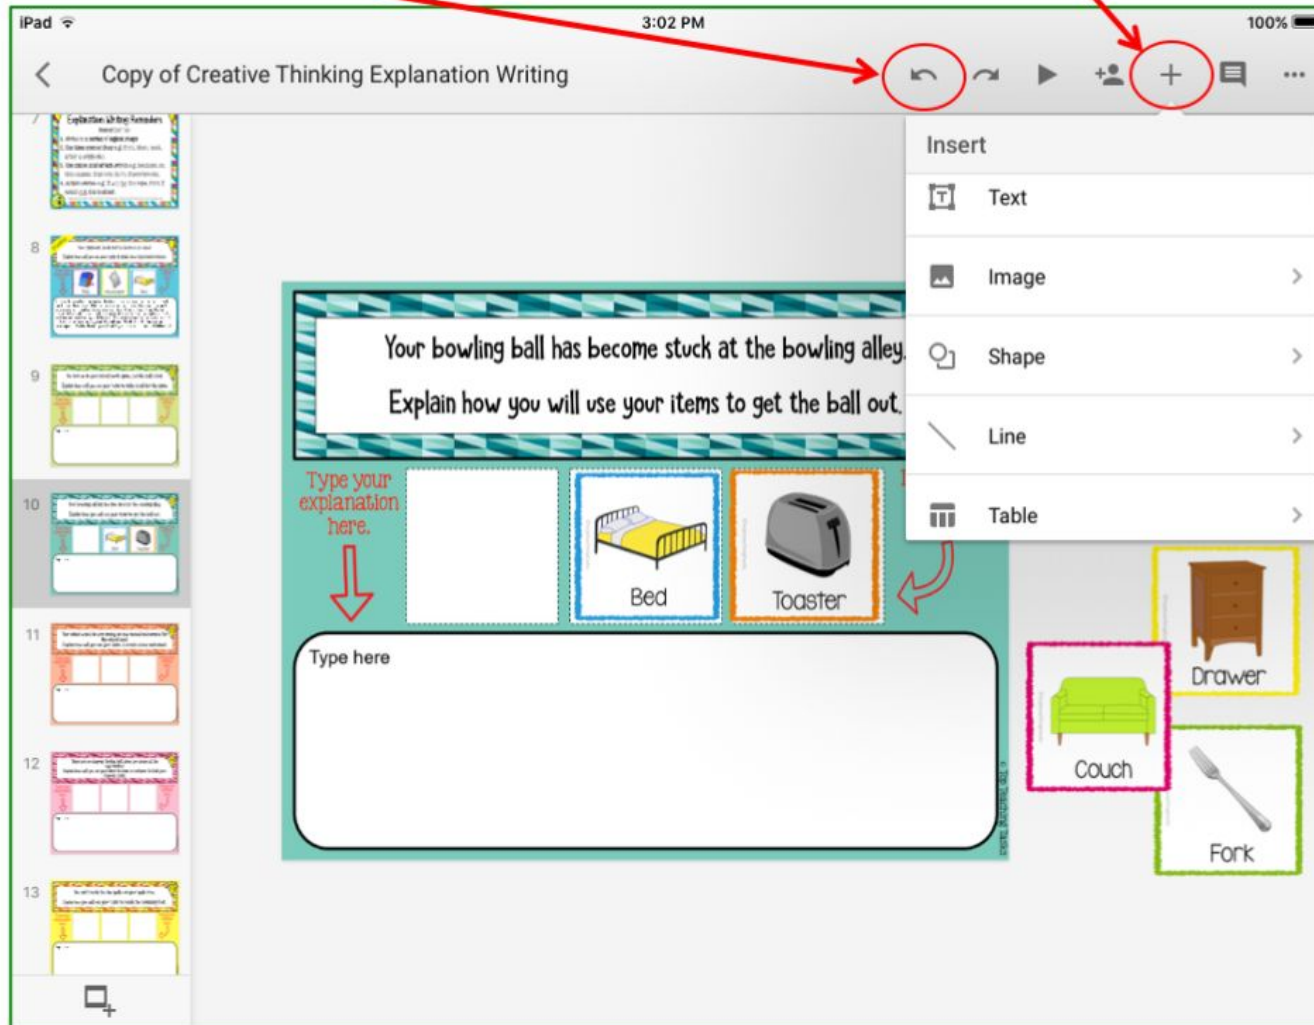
iPad 3:02 PM 100%

Copy of Creative Thinking Explanation Writing

7

8

9

10

11

12

13

Your bowling ball has become stuck at the bowling alley.

Explain how you will use your items to get the ball out.

Type your explanation here.

Bed

Toaster

Type here

Insert

Text

Image

Shape

Line

Table

Drawer

Couch

Fork